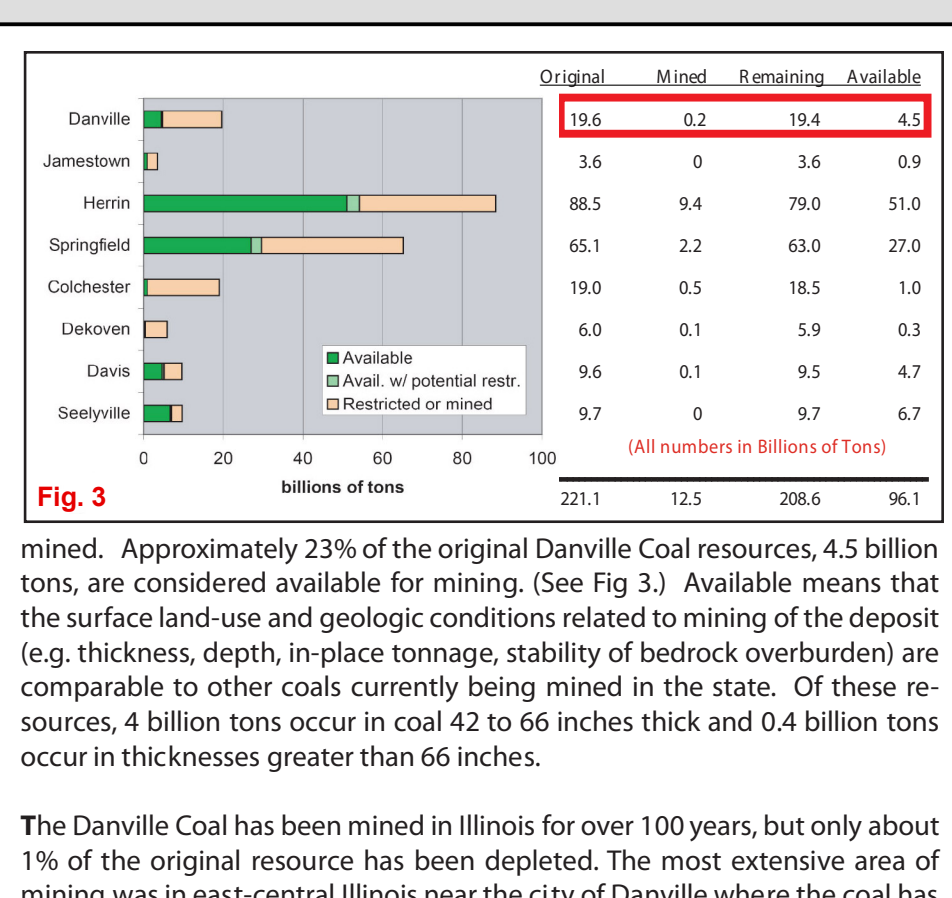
Danville
Jamestown
Herrin
Springfield
Colchester
Dekoven
Davis
Seelyville

0 20 40 60 80 100
billions of tons

Available
Avail. w/ potential restr.
Restricted or mined

Fig. 3

| | Original | Mined | Remaining | Available |
|---|---|---|---|---|
| Danville | 19.6 | 0.2 | 19.4 | 4.5 |
| Jamestown | 3.6 | 0 | 3.6 | 0.9 |
| Herrin | 88.5 | 9.4 | 79.0 | 51.0 |
| Springfield | 65.1 | 2.2 | 63.0 | 27.0 |
| Colchester | 19.0 | 0.5 | 18.5 | 1.0 |
| Dekoven | 6.0 | 0.1 | 5.9 | 0.3 |
| Davis | 9.6 | 0.1 | 9.5 | 4.7 |
| Seelyville | 9.7 | 0 | 9.7 | 6.7 |
| | 221.1 | 12.5 | 208.6 | 96.1 |

(All numbers in Billions of Tons)

mined. Approximately 23% of the original Danville Coal resources, 4.5 billion tons, are considered available for mining. (See Fig 3.) Available means that the surface land-use and geologic conditions related to mining of the deposit (e.g. thickness, depth, in-place tonnage, stability of bedrock overburden) are comparable to other coals currently being mined in the state. Of these resources, 4 billion tons occur in coal 42 to 66 inches thick and 0.4 billion tons occur in thicknesses greater than 66 inches.

The Danville Coal has been mined in Illinois for over 100 years, but only about 1% of the original resource has been depleted. The most extensive area of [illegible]